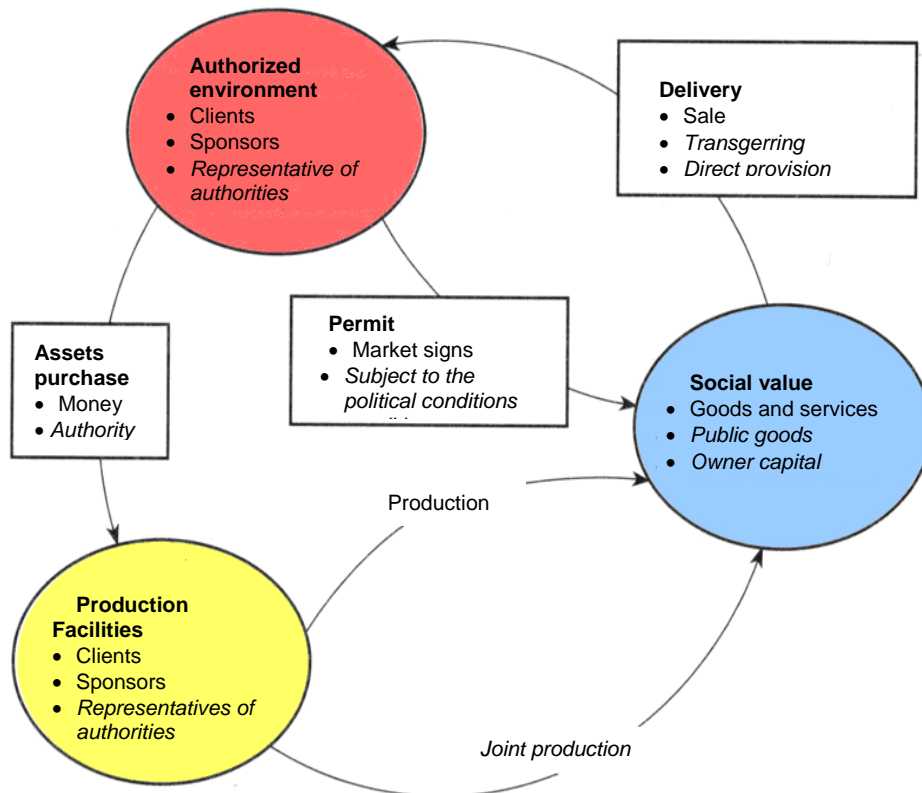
Authorized environment
- Clients
- Sponsors
- Representative of authorities

Delivery
- Sale
- Transgerring
- Direct provision

Permit
- Market signs
- Subject to the political conditions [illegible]

Assets purchase
- Money
- Authority

Social value
- Goods and services
- Public goods
- Owner capital

Production

Production Facilities
- Clients
- Sponsors
- Representatives of authorities

Joint production